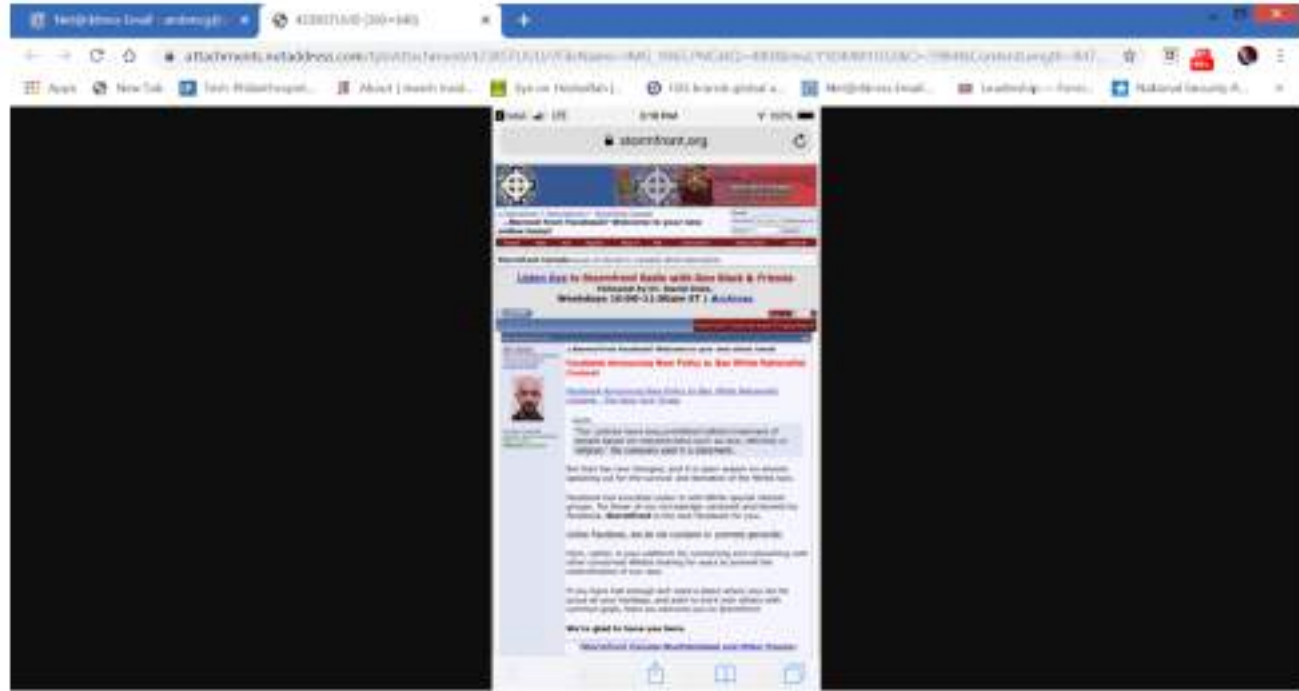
Net@ddress Email : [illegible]
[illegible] (200×640)
attachments.netaddress.com/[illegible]
Apps New Tab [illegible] About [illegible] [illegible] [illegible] Net@ddress Email... Leadership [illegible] National Security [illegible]

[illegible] LTE 3:18 PM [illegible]
stormfront.org

Listen live to Stormfront Radio with Don Black & Friends
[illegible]
Weekdays 10:00-11:00am ET | Archives

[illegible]
Facebook Announces New Policy to Ban White Nationalist Content
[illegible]
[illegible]
Unlike Facebook, we do not conspire to commit genocide.
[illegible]
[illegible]
We're glad to have you here.
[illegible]